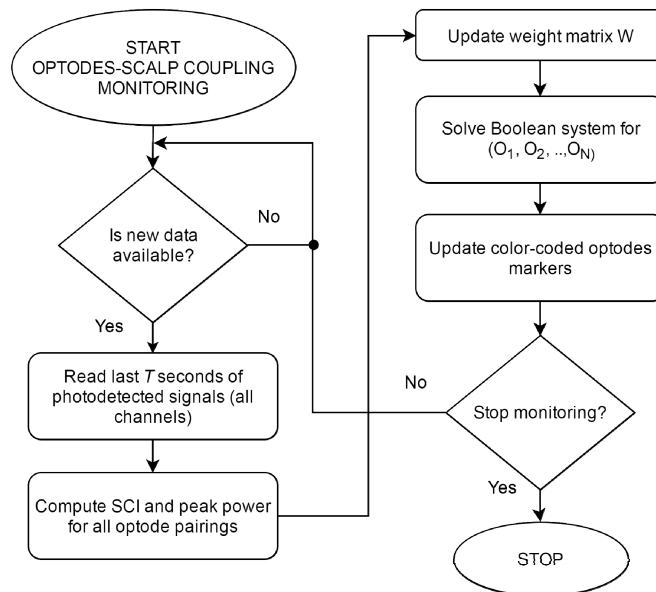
START
OPTODES-SCALP COUPLING
MONITORING

Is new data available?

No

Yes

Read last $T$ seconds of photodetected signals (all channels)

Compute SCI and peak power for all optode pairings

Update weight matrix W

Solve Boolean system for $(O_1, O_2, .., O_{N)}$

Update color-coded optodes markers

No

Stop monitoring?

Yes

STOP